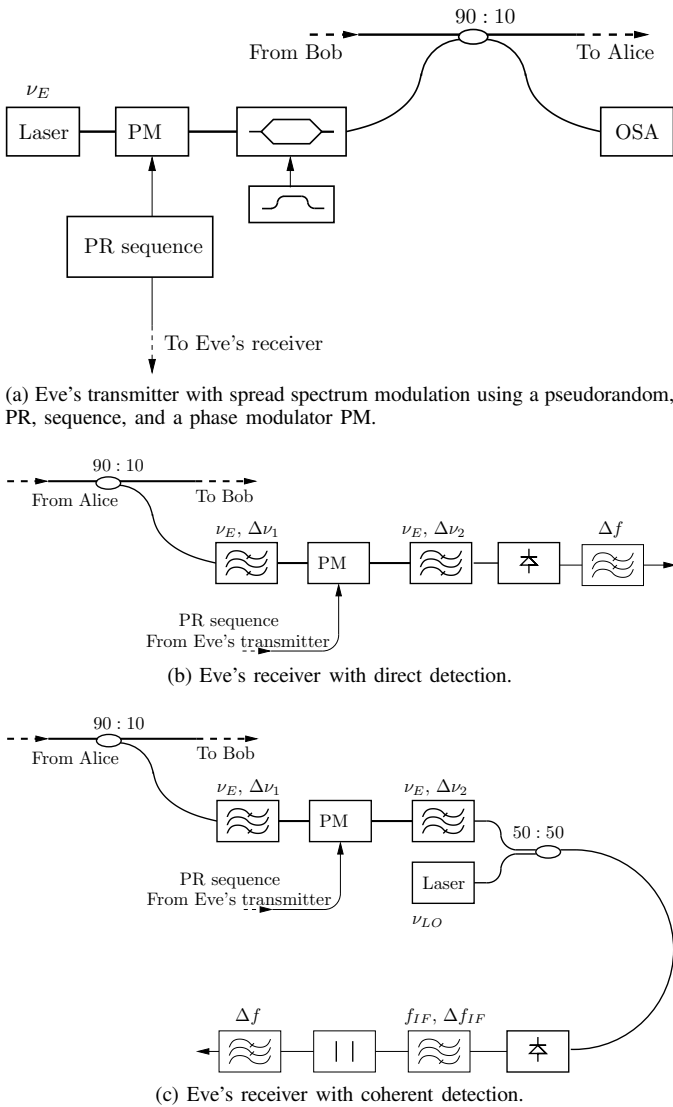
90 : 10

From Bob

To Alice

$\nu_E$

Laser

PM

OSA

PR sequence

To Eve's receiver

(a) Eve's transmitter with spread spectrum modulation using a pseudorandom, PR, sequence, and a phase modulator PM.

90 : 10

From Alice

To Bob

$\nu_E$, $\Delta\nu_1$

PM

$\nu_E$, $\Delta\nu_2$

$\Delta f$

PR sequence
From Eve's transmitter

(b) Eve's receiver with direct detection.

90 : 10

From Alice

To Bob

$\nu_E$, $\Delta\nu_1$

PM

$\nu_E$, $\Delta\nu_2$

50 : 50

Laser

$\nu_{LO}$

PR sequence
From Eve's transmitter

$\Delta f$

| |

$f_{IF}$, $\Delta f_{IF}$

(c) Eve's receiver with coherent detection.